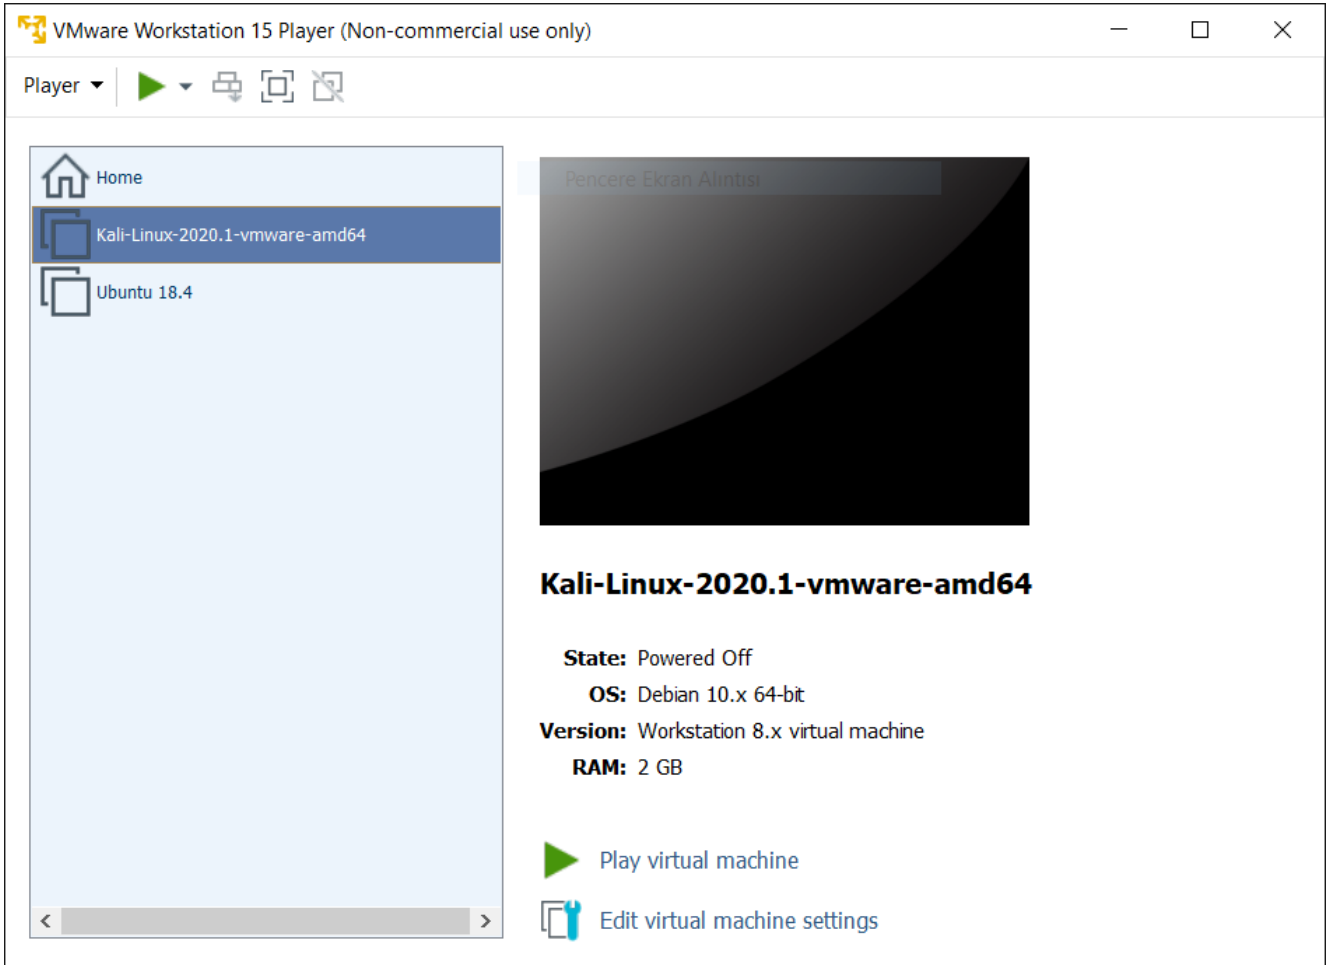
VMware Workstation 15 Player (Non-commercial use only)

Player

Home

Kali-Linux-2020.1-vmware-amd64

Ubuntu 18.4

Pencere Ekran Alıntısı

Kali-Linux-2020.1-vmware-amd64

State: Powered Off
OS: Debian 10.x 64-bit
Version: Workstation 8.x virtual machine
RAM: 2 GB

Play virtual machine

Edit virtual machine settings